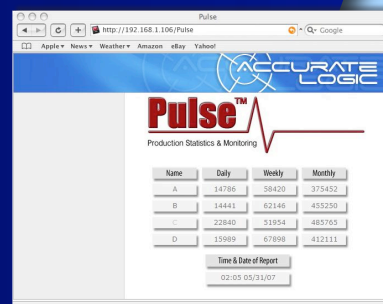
Pulse

http://192.168.1.106/Pulse

Google

Apple▾ News▾ Weather▾ Amazon eBay Yahoo!

ACCURATE LOGIC

Pulse™

Production Statistics & Monitoring

| Name | Daily | Weekly | Monthly |
|---|---|---|---|
| A | 14786 | 58420 | 375452 |
| B | 14441 | 62146 | 455250 |
| C | 22840 | 51954 | 485765 |
| D | 15989 | 67898 | 412111 |

Time & Date of Report

02:05 05/31/07